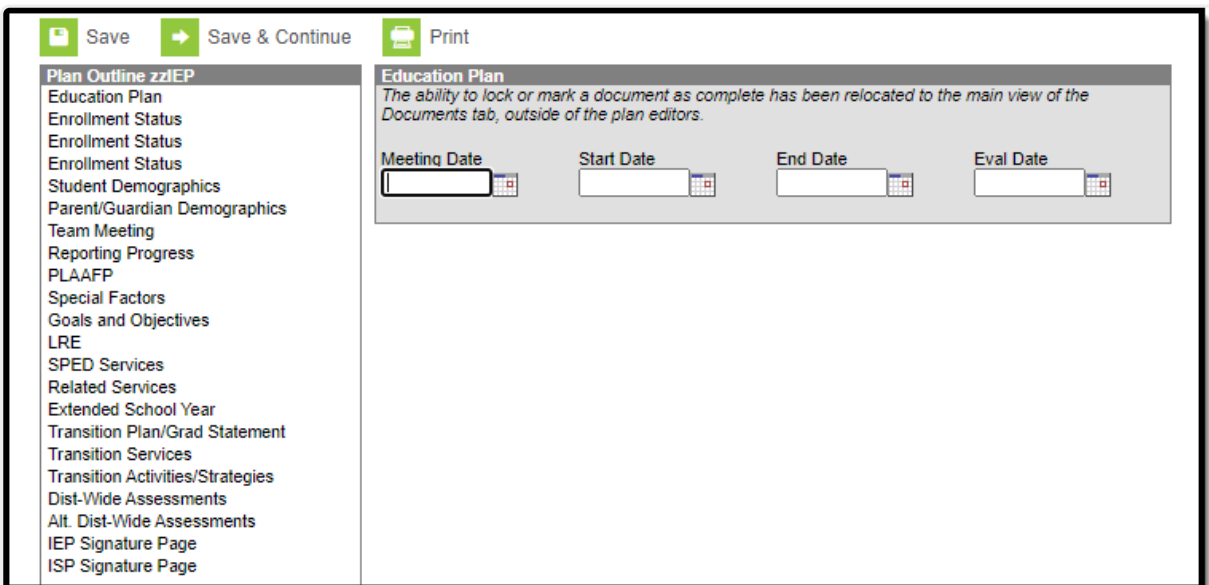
Save Save & Continue Print

Plan Outline zzIEP
Education Plan
Enrollment Status
Enrollment Status
Enrollment Status
Student Demographics
Parent/Guardian Demographics
Team Meeting
Reporting Progress
PLAAFP
Special Factors
Goals and Objectives
LRE
SPED Services
Related Services
Extended School Year
Transition Plan/Grad Statement
Transition Services
Transition Activities/Strategies
Dist-Wide Assessments
Alt. Dist-Wide Assessments
IEP Signature Page
ISP Signature Page

Education Plan
The ability to lock or mark a document as complete has been relocated to the main view of the Documents tab, outside of the plan editors.

Meeting Date
Start Date
End Date
Eval Date